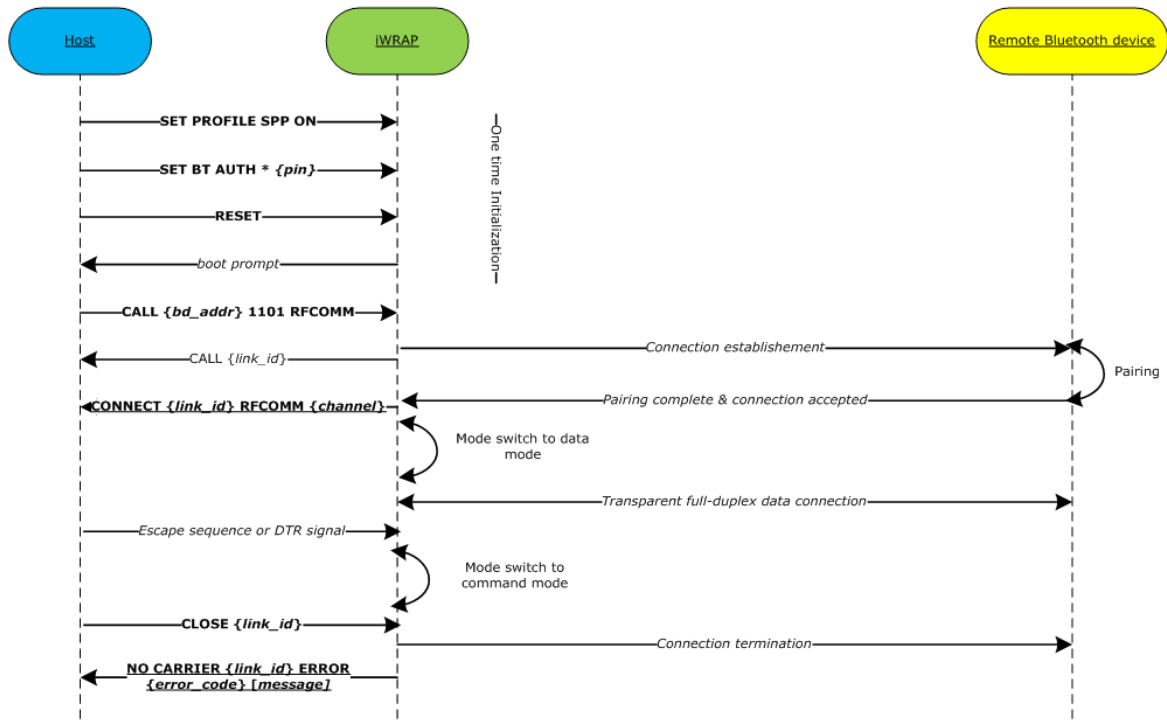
Host

iWRAP

Remote Bluetooth device

SET PROFILE SPP ON

SET BT AUTH * {pin}

RESET

boot prompt

One time Initialization

CALL {bd_addr} 1101 RFCOMM

CALL {link_id}

Connection establishement

Pairing

CONNECT {link_id} RFCOMM {channel}

Pairing complete & connection accepted

Mode switch to data mode

Transparent full-duplex data connection

Escape sequence or DTR signal

Mode switch to command mode

CLOSE {link_id}

Connection termination

NO CARRIER {link_id} ERROR {error_code} [message]